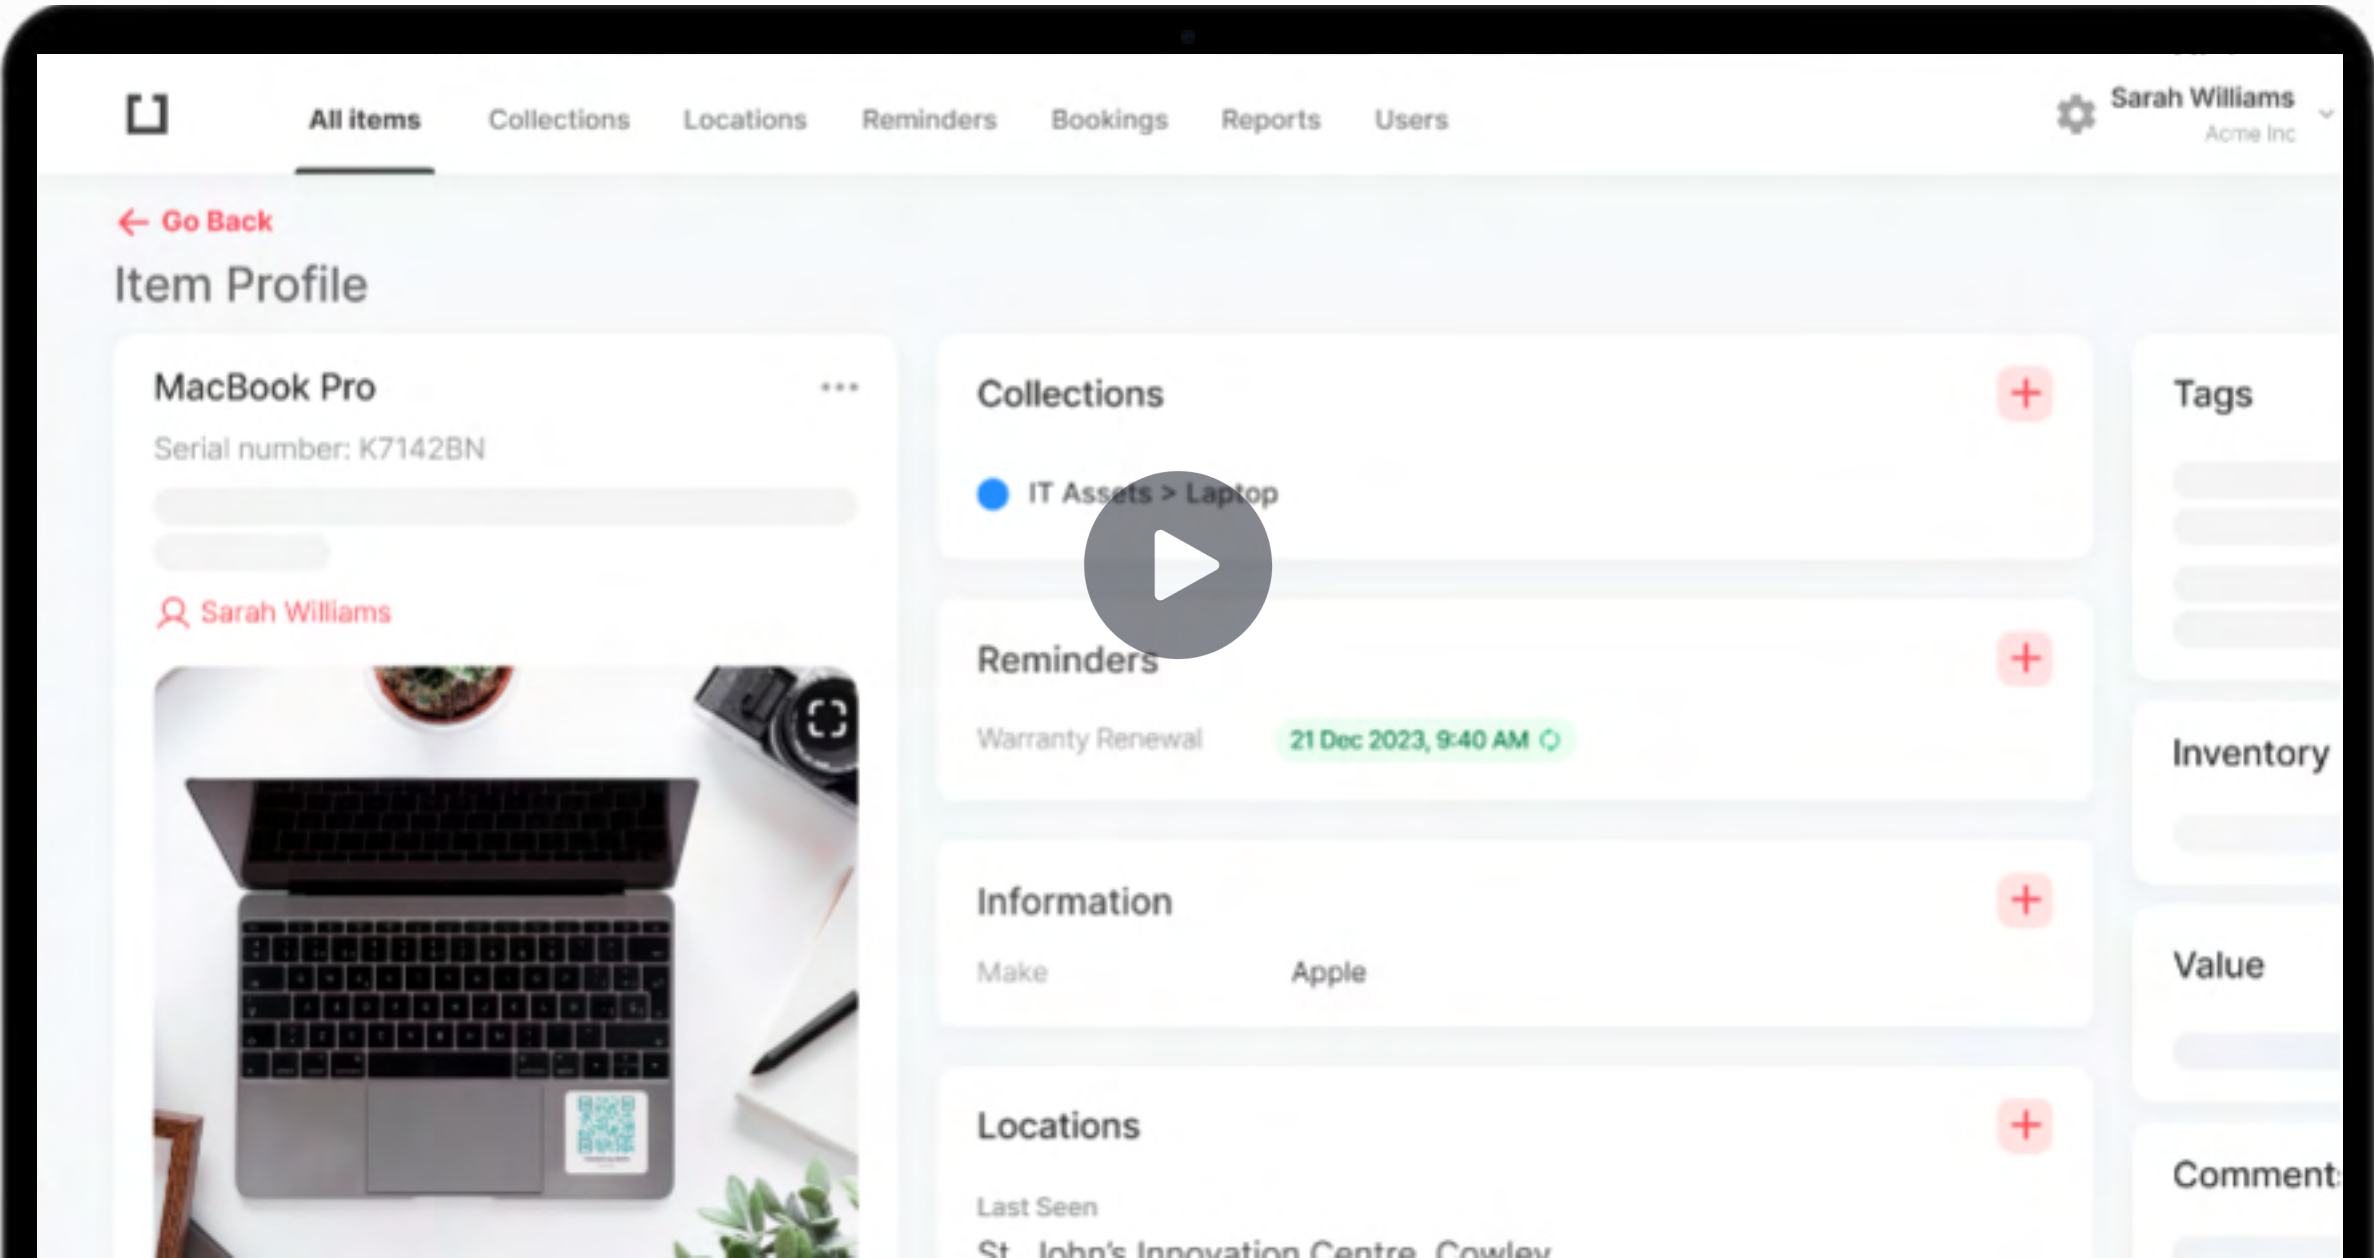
All items Collections Locations Reminders Bookings Reports Users

Sarah Williams
Acme Inc

Go Back

Item Profile

MacBook Pro

Serial number: K7142BN

Sarah Williams

Collections

IT Assets > Laptop

Reminders

Warranty Renewal 21 Dec 2023, 9:40 AM

Information

Make Apple

Locations

Last Seen

St. John's Innovation Centre, Cowley

Tags

Inventory

Value

Comment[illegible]